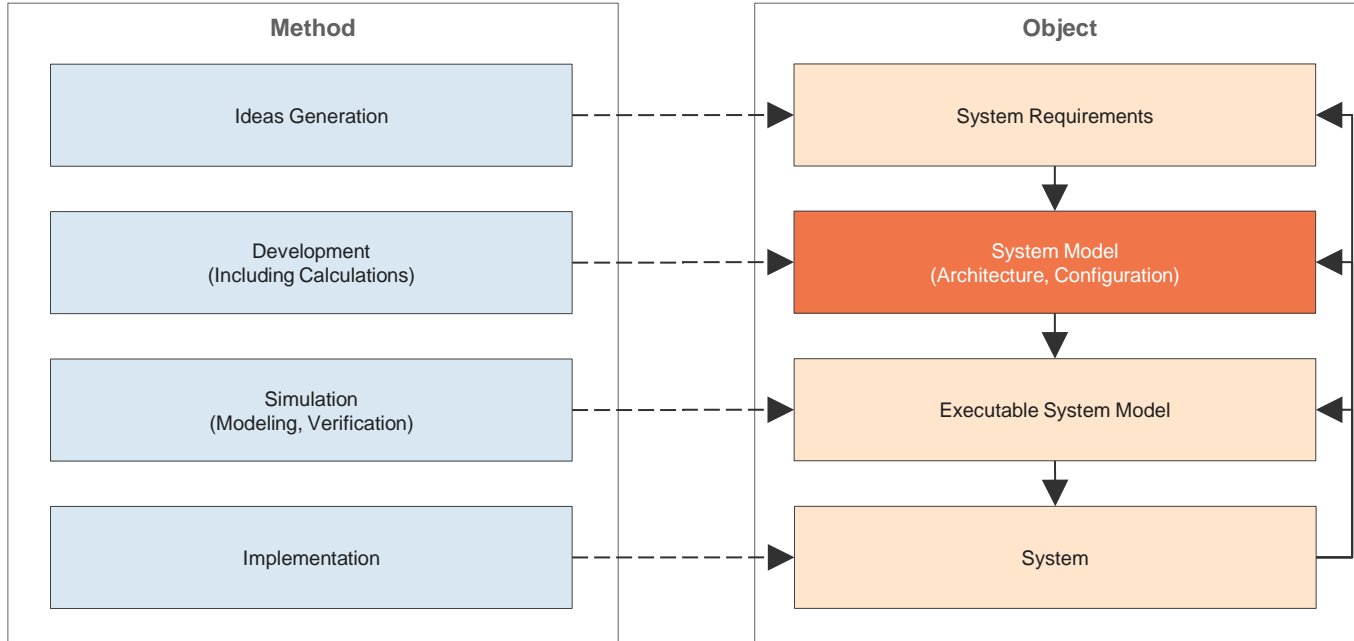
Method

Ideas Generation

Development
(Including Calculations)

Simulation
(Modeling, Verification)

Implementation

Object

System Requirements

System Model
(Architecture, Configuration)

Executable System Model

System